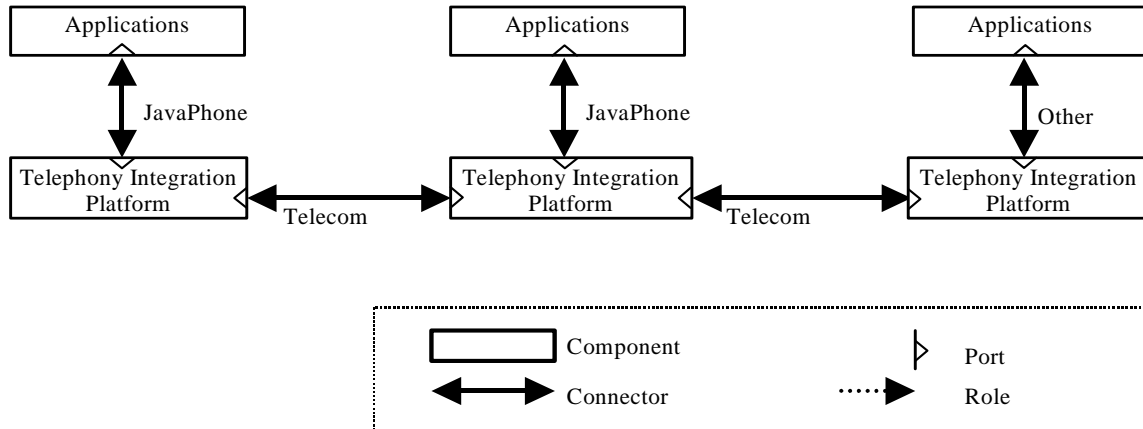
Applications

JavaPhone

Telephony Integration Platform

Telecom

Applications

JavaPhone

Telephony Integration Platform

Telecom

Applications

Other

Telephony Integration Platform

Component

Port

Connector

Role